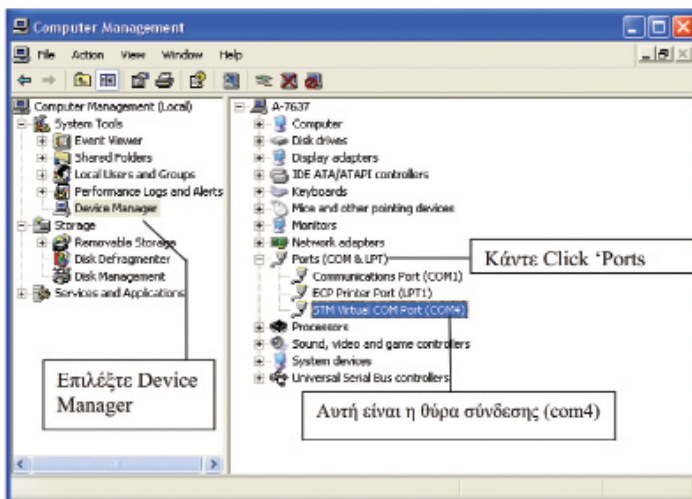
Computer Management

File Action View Window Help

Computer Management (Local)
System Tools
Event Viewer
Shared Folders
Local Users and Groups
Performance Logs and Alerts
Device Manager
Storage
Removable Storage
Disk Defragmenter
Disk Management
Services and Applications

A-7637
Computer
Disk drives
Display adapters
IDE ATA/ATAPI controllers
Keyboards
Mice and other pointing devices
Monitors
Network adapters
Ports (COM & LPT)
Communications Port (COM1)
ECP Printer Port (LPT1)
STM Virtual COM Port (COM4)
Processors
Sound, video and game controllers
System devices
Universal Serial Bus controllers

Κάντε Click ‘Ports

Επιλέξτε Device Manager

Αυτή είναι η θύρα σύνδεσης (com4)